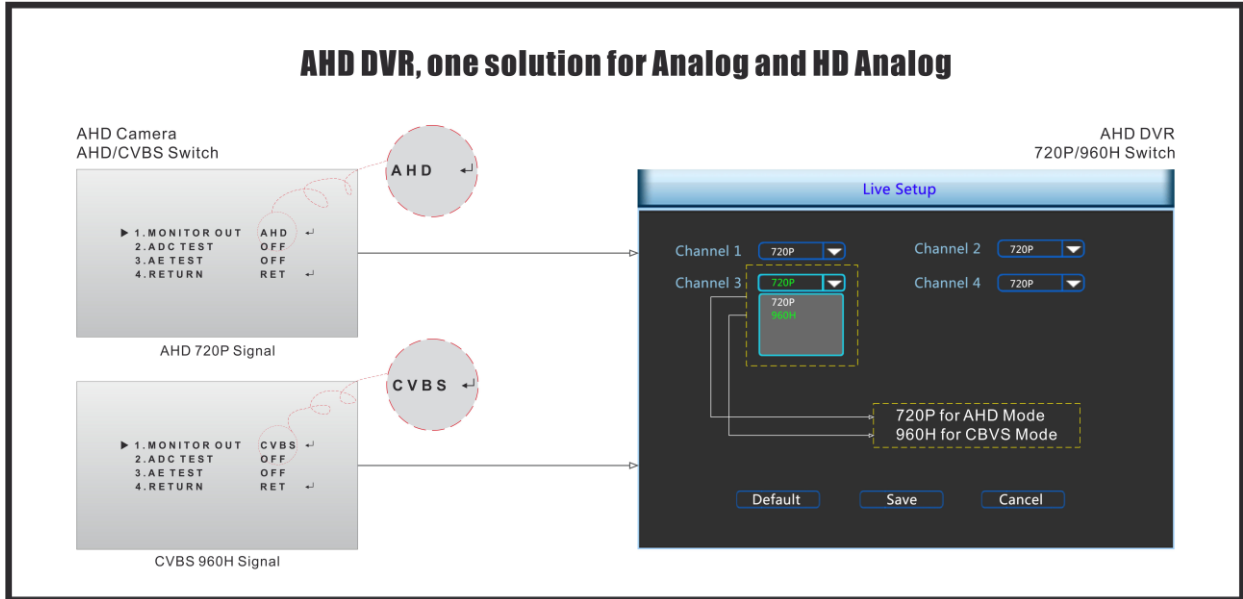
AHD DVR, one solution for Analog and HD Analog

AHD Camera
AHD/CVBS Switch

AHD ↵

▶ 1. MONITOR OUT AHD ↵
2. ADC TEST OFF
3. AE TEST OFF
4. RETURN RET ↵

AHD 720P Signal

CVBS ↵

▶ 1. MONITOR OUT CVBS ↵
2. ADC TEST OFF
3. AE TEST OFF
4. RETURN RET ↵

CVBS 960H Signal

AHD DVR
720P/960H Switch

Live Setup

Channel 1 720P
Channel 2 720P
Channel 3 720P
720P
960H
Channel 4 720P

720P for AHD Mode
960H for CBVS Mode

Default Save Cancel